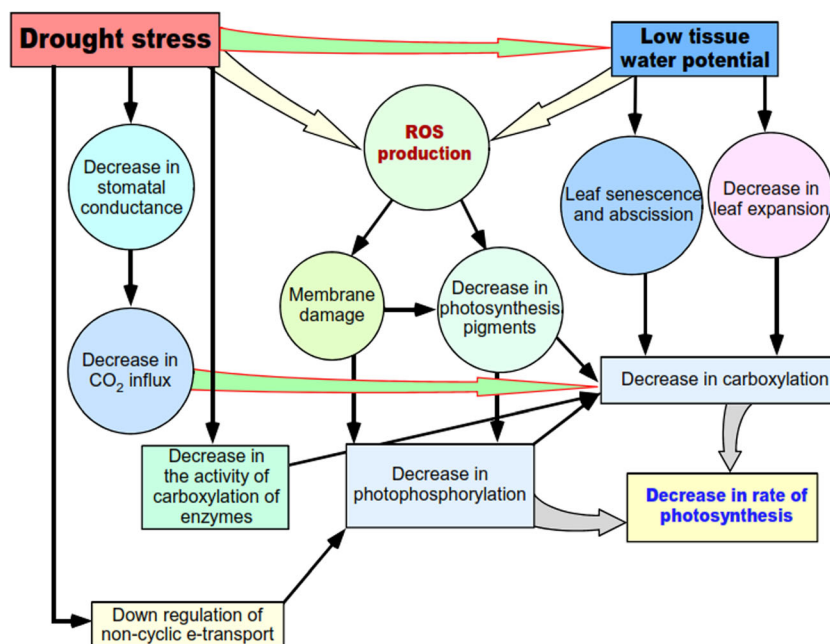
Drought stress

Low tissue water potential

ROS production

Decrease in stomatal conductance

Leaf senescence and abscission

Decrease in leaf expansion

Membrane damage

Decrease in photosynthesis pigments

Decrease in $CO_2$ influx

Decrease in carboxylation

Decrease in the activity of carboxylation of enzymes

Decrease in photophosphorylation

Decrease in rate of photosynthesis

Down regulation of non-cyclic e-transport